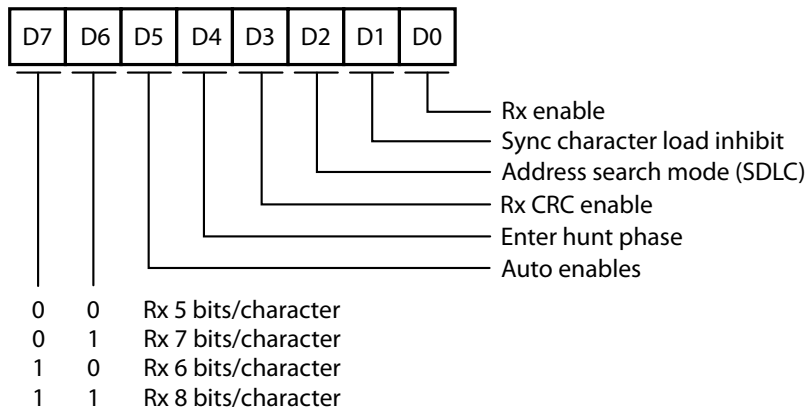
| D7 | D6 | D5 | D4 | D3 | D2 | D1 | D0 |
|---|---|---|---|---|---|---|---|

Rx enable
Sync character load inhibit
Address search mode (SDLC)
Rx CRC enable
Enter hunt phase
Auto enables

0 0 Rx 5 bits/character
0 1 Rx 7 bits/character
1 0 Rx 6 bits/character
1 1 Rx 8 bits/character